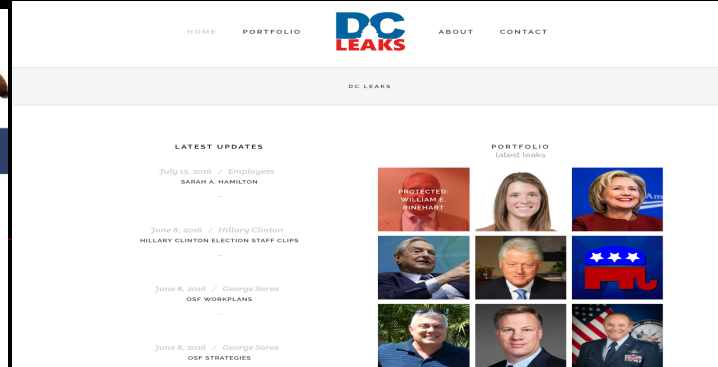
HOME PORTFOLIO DC LEAKS ABOUT CONTACT

DC LEAKS

LATEST UPDATES

July 13, 2016 / Employees
SARAH A. HAMILTON
...

June 8, 2016 / Hillary Clinton
HILLARY CLINTON ELECTION STAFF CLIPS
...

June 8, 2016 / George Soros
OSF WORKPLANS
...

June 8, 2016 / George Soros
OSF STRATEGIES

PORTFOLIO
latest leaks

PROTECTED: WILLIAM E. RINEHART